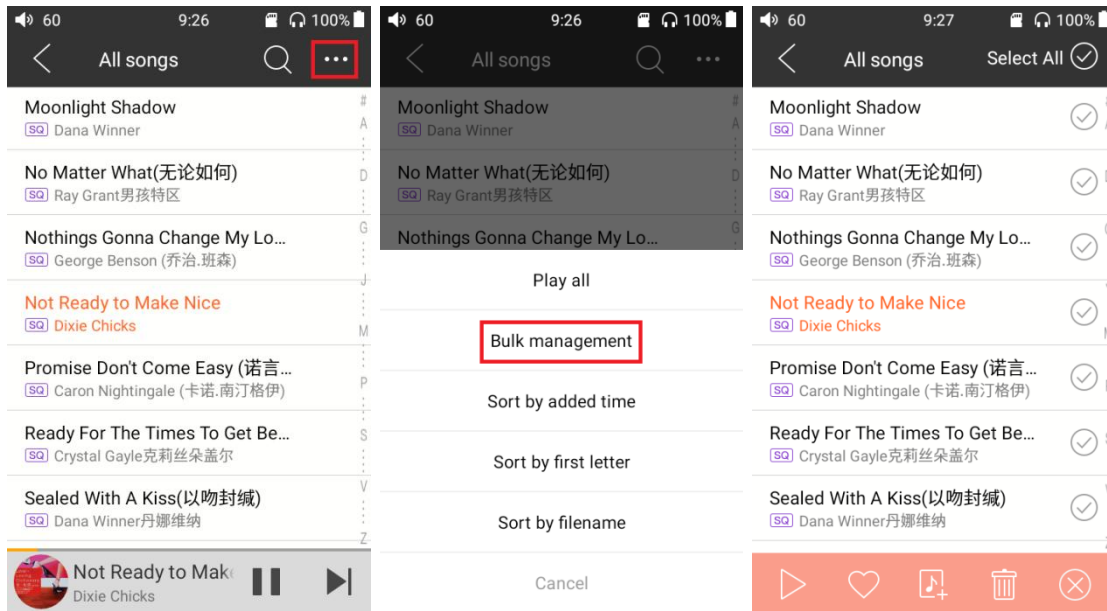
60 9:26 100%

All songs

Moonlight Shadow
SQ Dana Winner

No Matter What(无论如何)
SQ Ray Grant男孩特区

Nothings Gonna Change My Lo...
SQ George Benson (乔治.班森)

Not Ready to Make Nice
SQ Dixie Chicks

Promise Don't Come Easy (诺言...
SQ Caron Nightingale (卡诺.南汀格伊)

Ready For The Times To Get Be...
SQ Crystal Gayle克莉丝朵盖尔

Sealed With A Kiss(以吻封缄)
SQ Dana Winner丹娜维纳

# A D G J M P S V Z

Not Ready to Mak
Dixie Chicks

60 9:26 100%

All songs

Moonlight Shadow
SQ Dana Winner

No Matter What(无论如何)
SQ Ray Grant男孩特区

Nothings Gonna Change My Lo...

Play all

Bulk management

Sort by added time

Sort by first letter

Sort by filename

Cancel

60 9:27 100%

All songs Select All

Moonlight Shadow
SQ Dana Winner

No Matter What(无论如何)
SQ Ray Grant男孩特区

Nothings Gonna Change My Lo...
SQ George Benson (乔治.班森)

Not Ready to Make Nice
SQ Dixie Chicks

Promise Don't Come Easy (诺言...
SQ Caron Nightingale (卡诺.南汀格伊)

Ready For The Times To Get Be...
SQ Crystal Gayle克莉丝朵盖尔

Sealed With A Kiss(以吻封缄)
SQ Dana Winner丹娜维纳